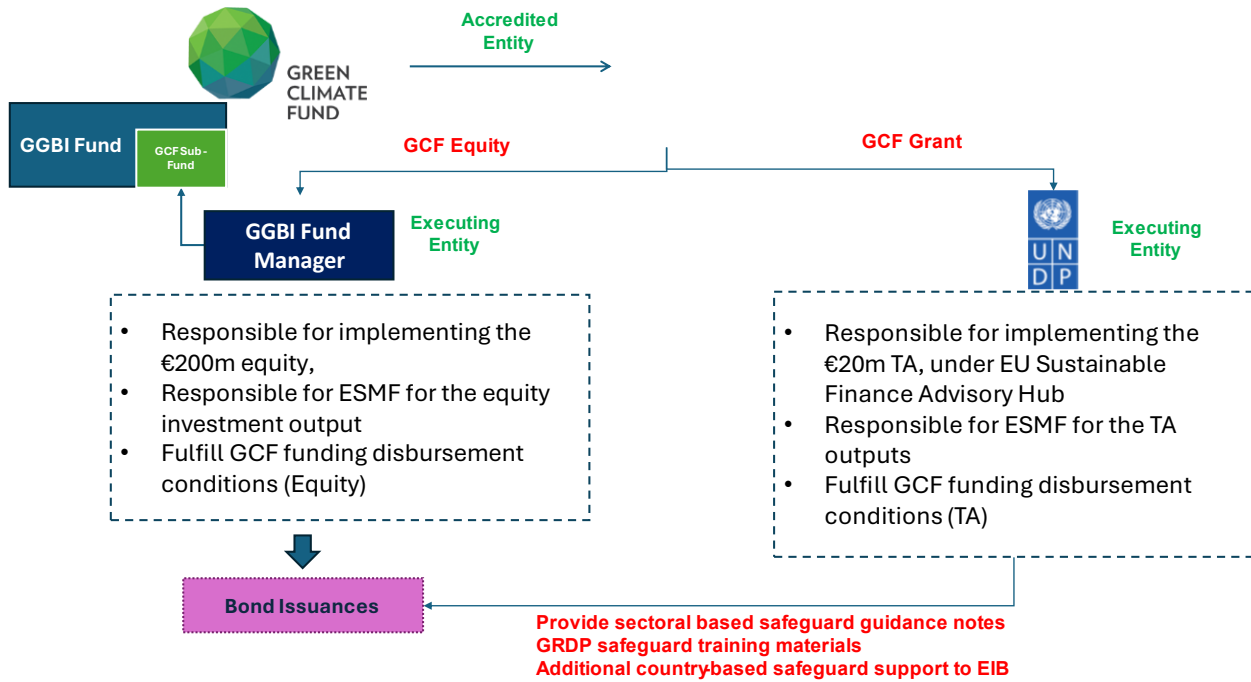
GREEN CLIMATE FUND

Accredited Entity

GGBI Fund

GCF Sub-Fund

GCF Equity

GCF Grant

GGBI Fund Manager

Executing Entity

U N D P

Executing Entity

• Responsible for implementing the €200m equity,
• Responsible for ESMF for the equity investment output
• Fulfill GCF funding disbursement conditions (Equity)

• Responsible for implementing the €20m TA, under EU Sustainable Finance Advisory Hub
• Responsible for ESMF for the TA outputs
• Fulfill GCF funding disbursement conditions (TA)

Bond Issuances

Provide sectoral based safeguard guidance notes
GRDP safeguard training materials
Additional country-based safeguard support to EIB